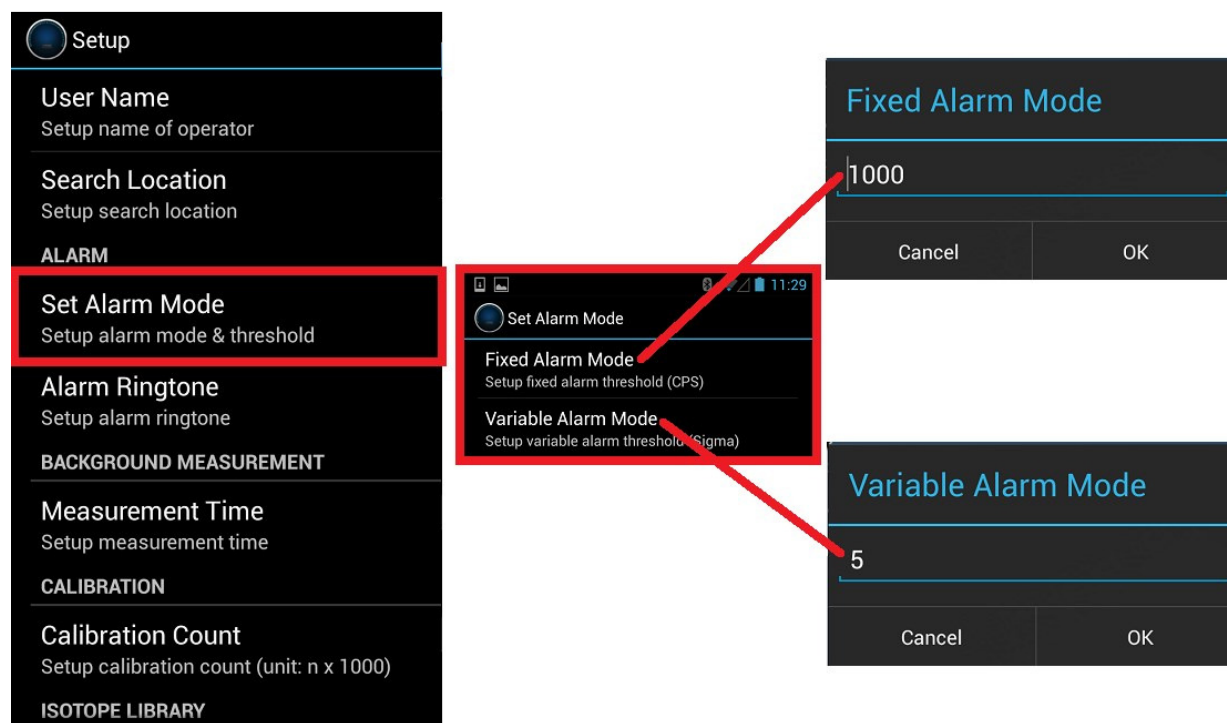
Setup

User Name
Setup name of operator

Search Location
Setup search location

ALARM

Set Alarm Mode
Setup alarm mode & threshold

Alarm Ringtone
Setup alarm ringtone

BACKGROUND MEASUREMENT

Measurement Time
Setup measurement time

CALIBRATION

Calibration Count
Setup calibration count (unit: n x 1000)

ISOTOPE LIBRARY

11:29

Set Alarm Mode

Fixed Alarm Mode
Setup fixed alarm threshold (CPS)

Variable Alarm Mode
Setup variable alarm threshold (Sigma)

Fixed Alarm Mode

1000

Cancel OK

Variable Alarm Mode

5

Cancel OK